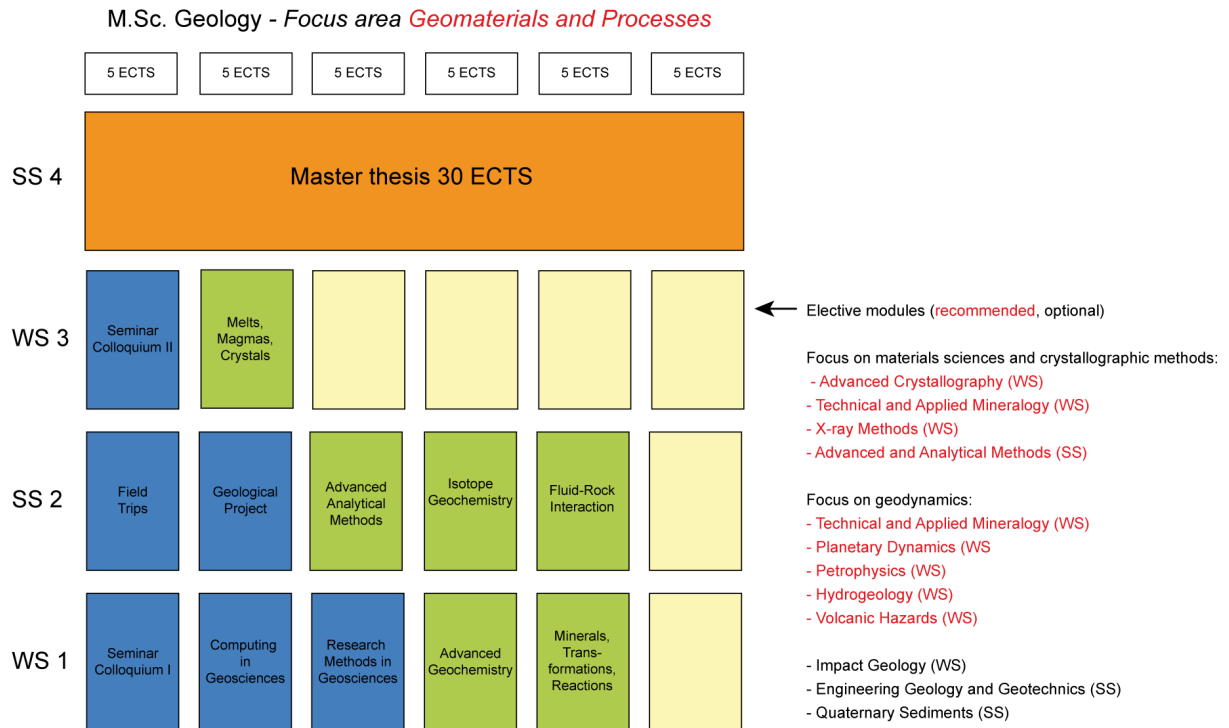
M.Sc. Geology - *Focus area Geomaterials and Processes*

5 ECTS | 5 ECTS | 5 ECTS | 5 ECTS | 5 ECTS | 5 ECTS

SS 4

Master thesis 30 ECTS

WS 3

Seminar Colloquium II

Melts, Magmas, Crystals

SS 2

Field Trips

Geological Project

Advanced Analytical Methods

Isotope Geochemistry

Fluid-Rock Interaction

WS 1

Seminar Colloquium I

Computing in Geosciences

Research Methods in Geosciences

Advanced Geochemistry

Minerals, Transformations, Reactions

Elective modules (recommended, optional)

Focus on materials sciences and crystallographic methods:
- Advanced Crystallography (WS)
- Technical and Applied Mineralogy (WS)
- X-ray Methods (WS)
- Advanced and Analytical Methods (SS)

Focus on geodynamics:
- Technical and Applied Mineralogy (WS)
- Planetary Dynamics (WS
- Petrophysics (WS)
- Hydrogeology (WS)
- Volcanic Hazards (WS)

- Impact Geology (WS)
- Engineering Geology and Geotechnics (SS)
- Quaternary Sediments (SS)